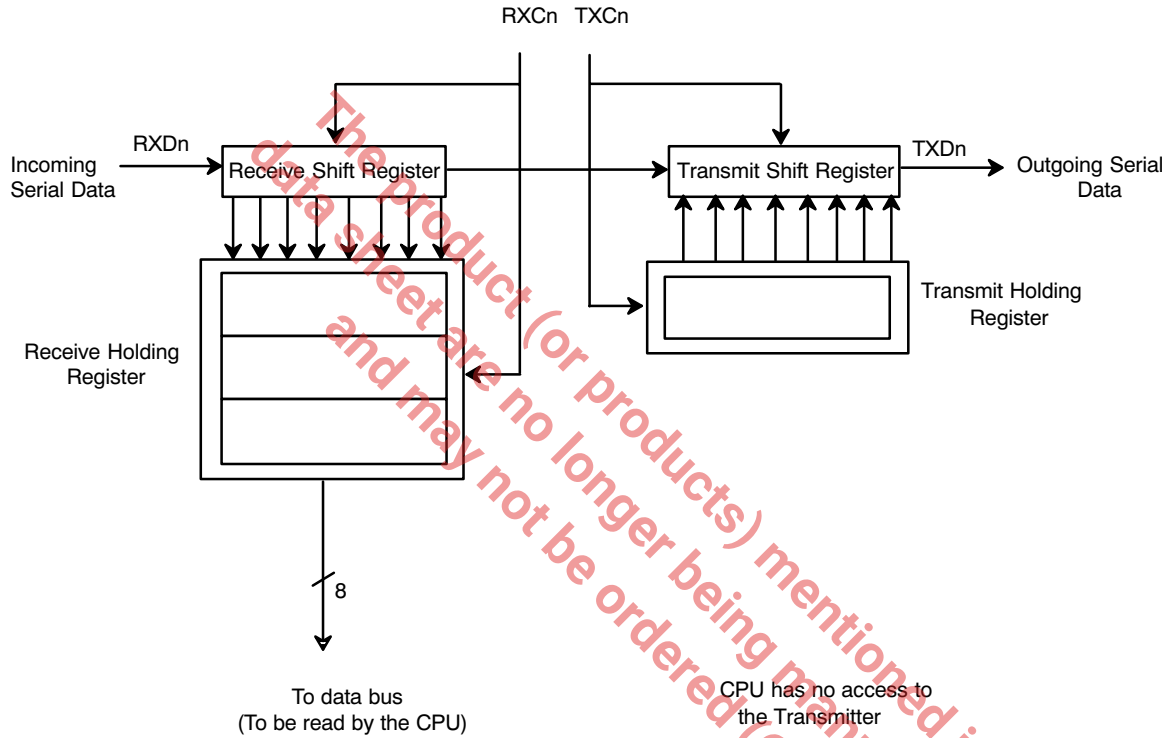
RXCn TXCn

RXDn

Incoming Serial Data

Receive Shift Register

Transmit Shift Register

TXDn

Outgoing Serial Data

Transmit Holding Register

Receive Holding Register

8

To data bus (To be read by the CPU)

CPU has no access to the Transmitter

The product (or products) mentioned i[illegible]
data sheet are no longer being ma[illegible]
and may not be ordered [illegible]